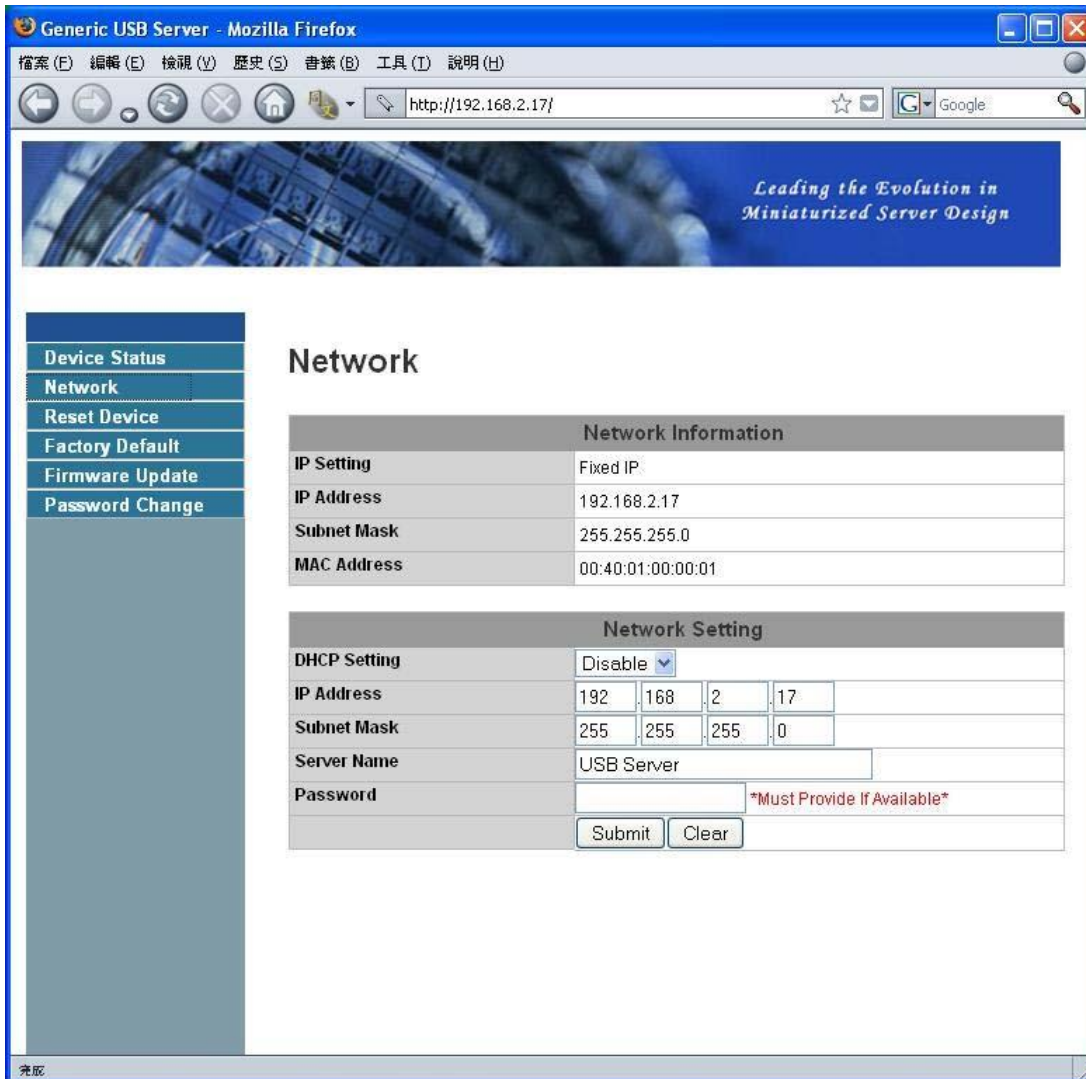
Generic USB Server - Mozilla Firefox

檔案(F) 編輯(E) 檢視(V) 歷史(S) 書籤(B) 工具(T) 說明(H)

http://192.168.2.17/

Google

Leading the Evolution in Miniaturized Server Design

Device Status
Network
Reset Device
Factory Default
Firmware Update
Password Change

Network

| Network Information | |
|---|---|
| IP Setting | Fixed IP |
| IP Address | 192.168.2.17 |
| Subnet Mask | 255.255.255.0 |
| MAC Address | 00:40:01:00:00:01 |

| Network Setting | |
|---|---|
| DHCP Setting | Disable |
| IP Address | 192 . 168 . 2 . 17 |
| Subnet Mask | 255 . 255 . 255 . 0 |
| Server Name | USB Server |
| Password | *Must Provide If Available* |
| | Submit Clear |

完成